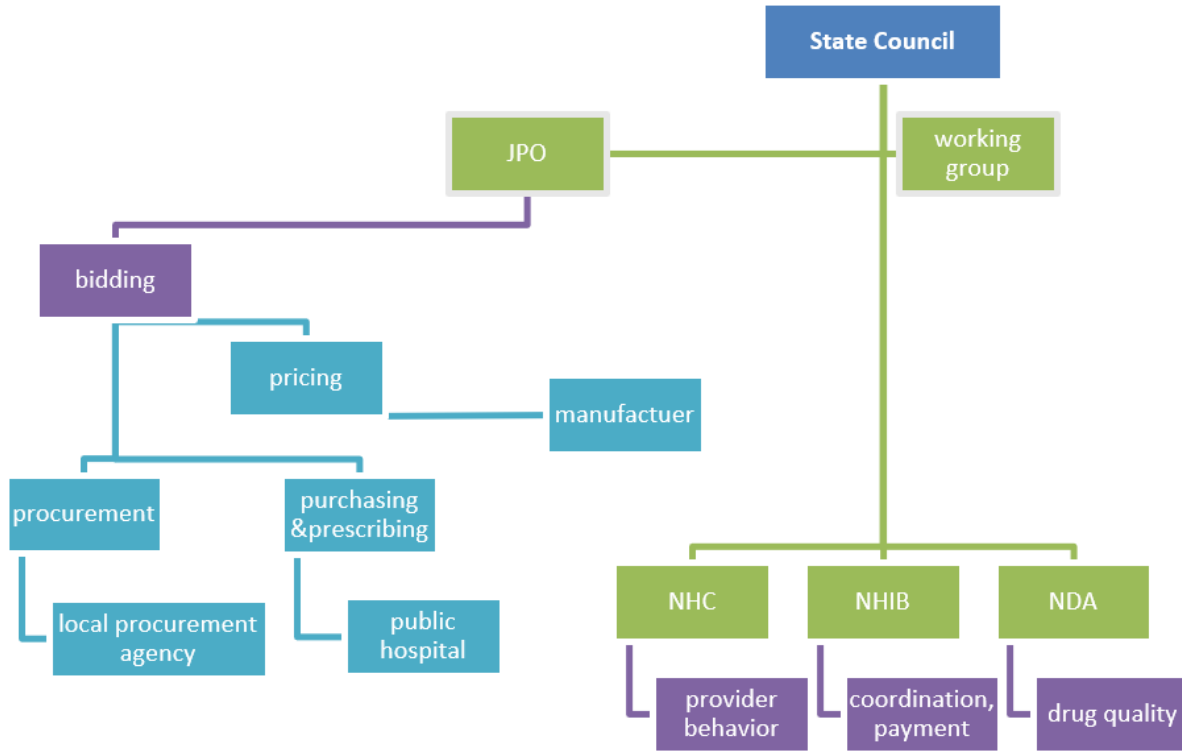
State Council

JPO

working group

bidding

pricing

manufactuer

procurement

purchasing &prescribing

local procurement agency

public hospital

NHC

NHIB

NDA

provider behavior

coordination, payment

drug quality